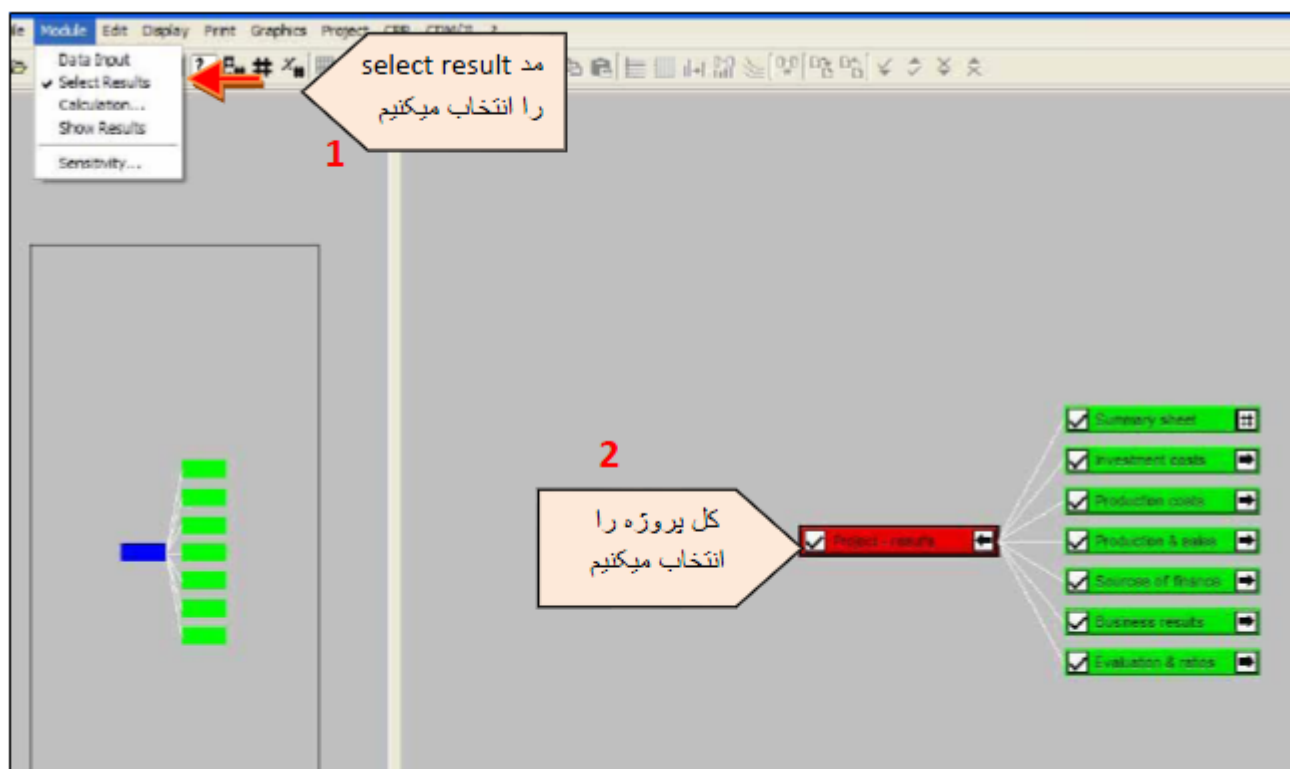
le Module Edit Display Print Graphics Project CRR COMFAR ?

Data Input
Select Results
Calculation...
Show Results
Sensitivity...

مد select result
را انتخاب میکنیم

1

2

کل پروژه را
انتخاب میکنیم

Project - results

Summary sheet
Investment costs
Production costs
Production & sales
Sources of finance
Business results
Evaluation & ratios